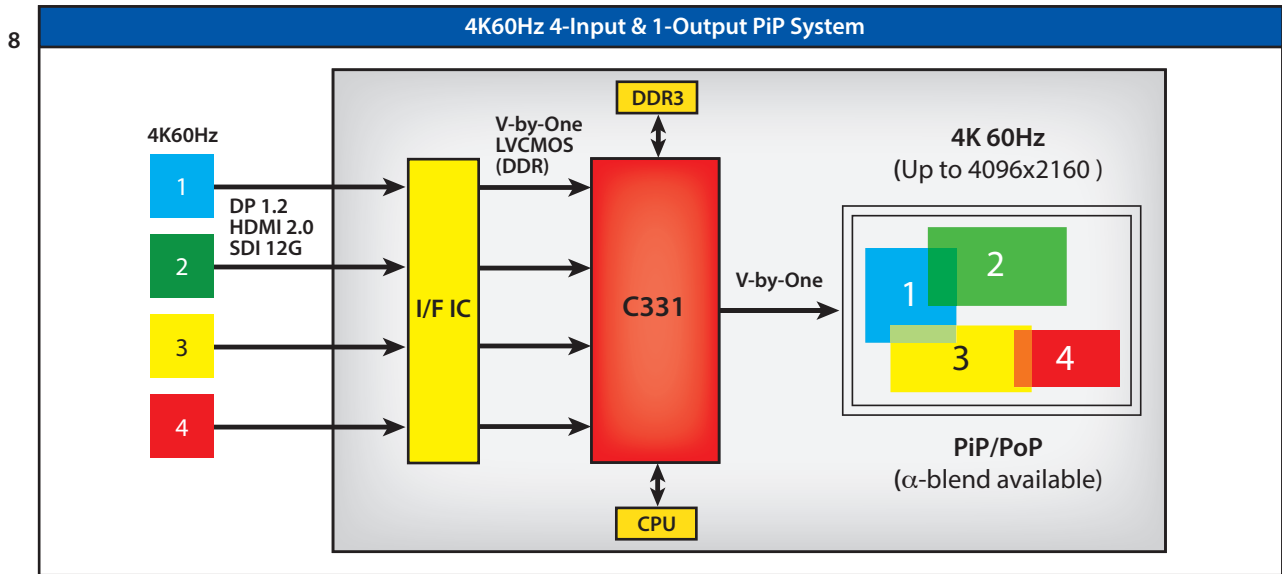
8

4K60Hz 4-Input & 1-Output PiP System

4K60Hz

1

DP 1.2
HDMI 2.0
SDI 12G

2

3

4

V-by-One
LVCMOS
(DDR)

DDR3

I/F IC

C331

CPU

V-by-One

4K 60Hz
(Up to 4096x2160 )

1

2

3

4

PiP/PoP
($\alpha$-blend available)